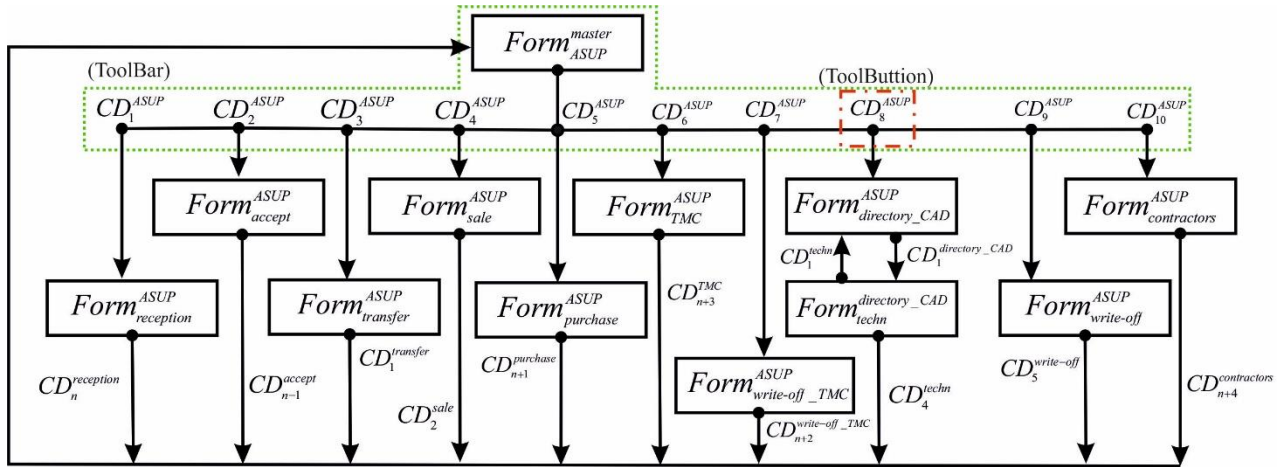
$Form_{ASUP}^{master}$

(ToolBar)

(ToolButtion)

$CD_1^{ASUP}$ $CD_2^{ASUP}$ $CD_3^{ASUP}$ $CD_4^{ASUP}$ $CD_5^{ASUP}$ $CD_6^{ASUP}$ $CD_7^{ASUP}$ $CD_8^{ASUP}$ $CD_9^{ASUP}$ $CD_{10}^{ASUP}$

$Form_{accept}^{ASUP}$

$Form_{sale}^{ASUP}$

$Form_{TMC}^{ASUP}$

$Form_{directory\_CAD}^{ASUP}$

$Form_{contractors}^{ASUP}$

$CD_1^{techn}$

$CD_1^{directory\_CAD}$

$Form_{reception}^{ASUP}$

$Form_{transfer}^{ASUP}$

$Form_{purchase}^{ASUP}$

$CD_{n+3}^{TMC}$

$Form_{techn}^{directory\_CAD}$

$Form_{write-off}^{ASUP}$

$CD_1^{transfer}$

$CD_{n+1}^{purchase}$

$CD_n^{reception}$

$CD_{n-1}^{accept}$

$CD_2^{sale}$

$Form_{write-off\_TMC}^{ASUP}$

$CD_{n+2}^{write-off\_TMC}$

$CD_4^{techn}$

$CD_5^{write-off}$

$CD_{n+4}^{contractors}$